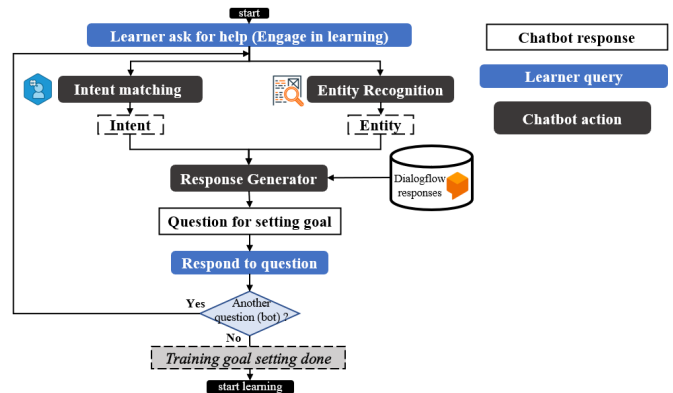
start

Learner ask for help (Engage in learning)

Chatbot response

Learner query

Chatbot action

Intent matching

Entity Recognition

Intent

Entity

Response Generator

Dialogflow responses

Question for setting goal

Respond to question

Yes

Another question (bot) ?

No

Training goal setting done

start learning